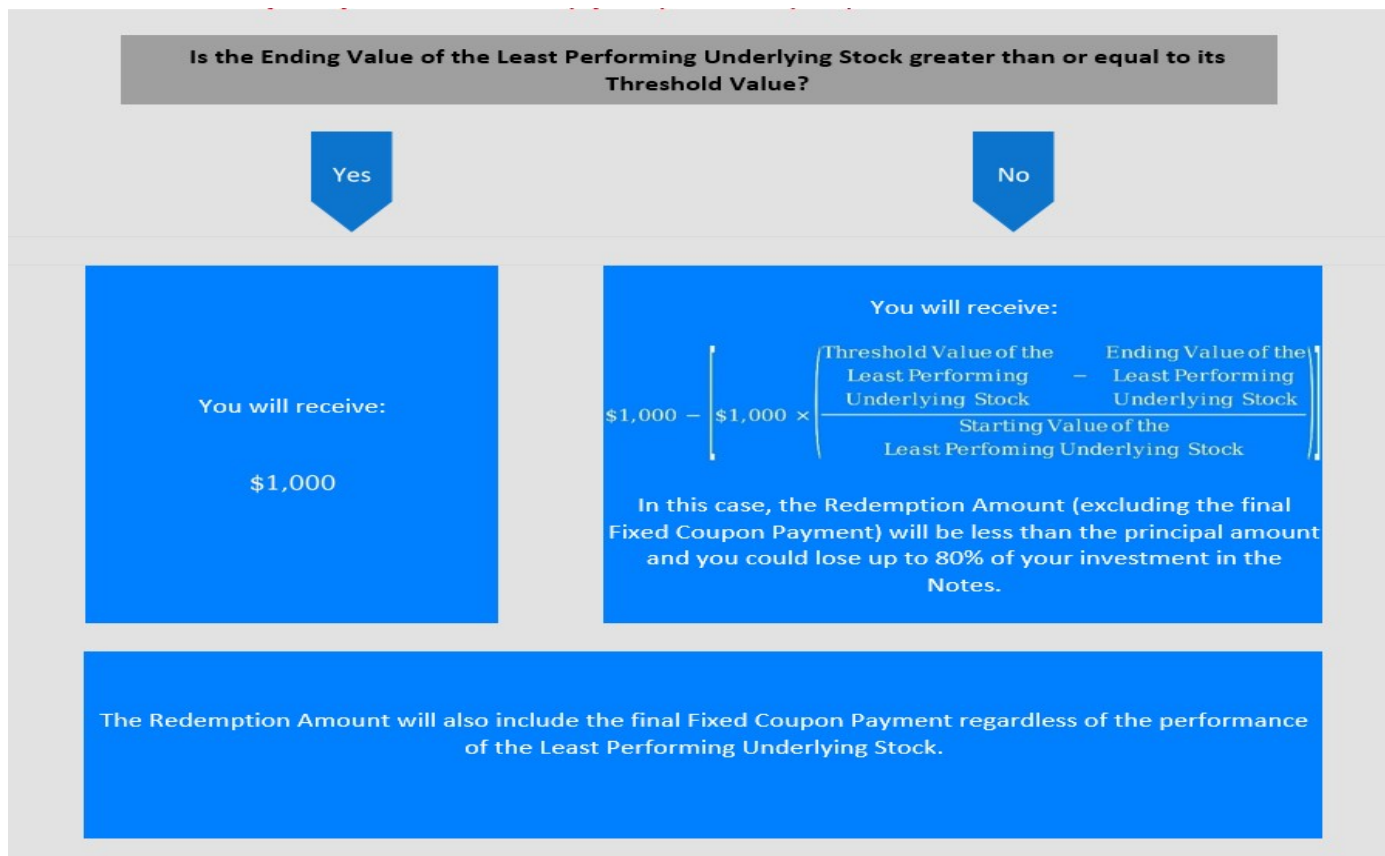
Is the Ending Value of the Least Performing Underlying Stock greater than or equal to its Threshold Value?

Yes

No

You will receive:

$1,000

You will receive:

$\$1,000 - \left[\$1,000 \times \left(\frac{\text{Threshold Value of the Least Performing Underlying Stock} - \text{Ending Value of the Least Performing Underlying Stock}}{\text{Starting Value of the Least Perfoming Underlying Stock}}\right)\right]$

In this case, the Redemption Amount (excluding the final Fixed Coupon Payment) will be less than the principal amount and you could lose up to 80% of your investment in the Notes.

The Redemption Amount will also include the final Fixed Coupon Payment regardless of the performance of the Least Performing Underlying Stock.